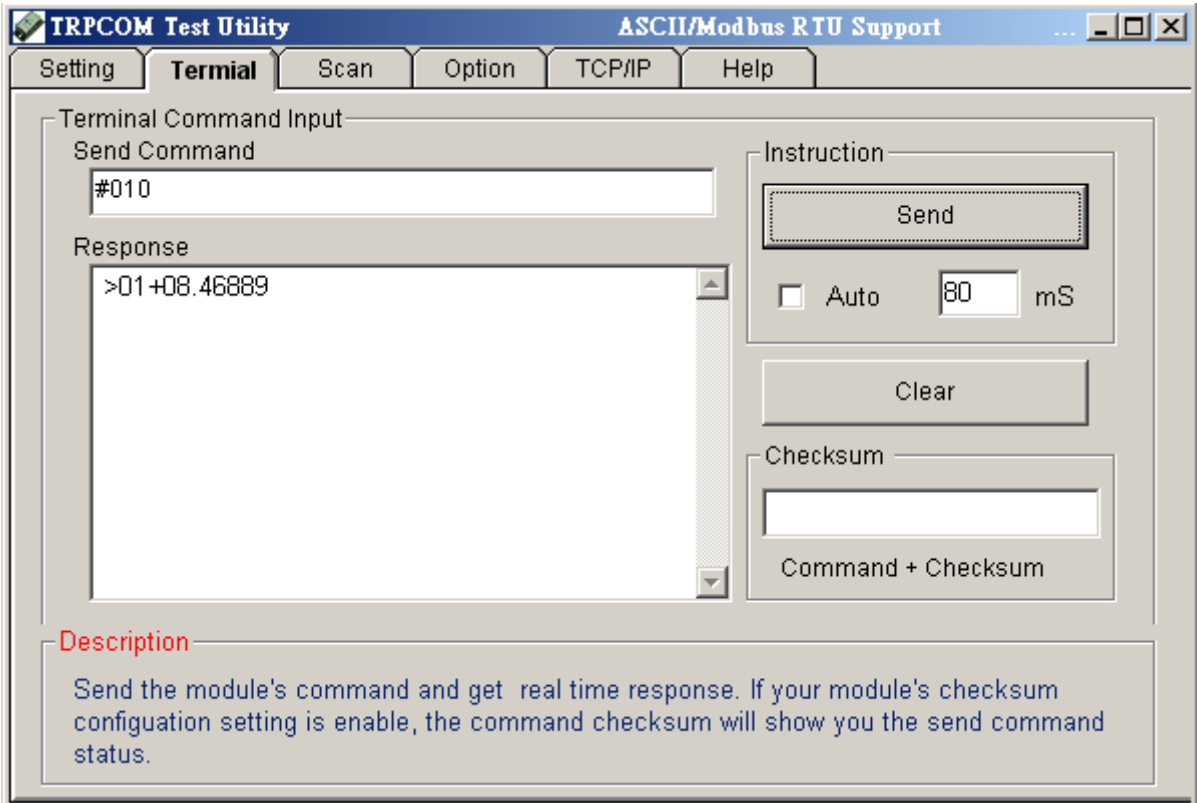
TRPCOM Test Utility ASCII/Modbus RTU Support ...

Setting Termial Scan Option TCP/IP Help

Terminal Command Input

Send Command

#010

Response

>01+08.46889

Instruction

Send

Auto 80 mS

Clear

Checksum

Command + Checksum

Description

Send the module's command and get real time response. If your module's checksum configuation setting is enable, the command checksum will show you the send command status.